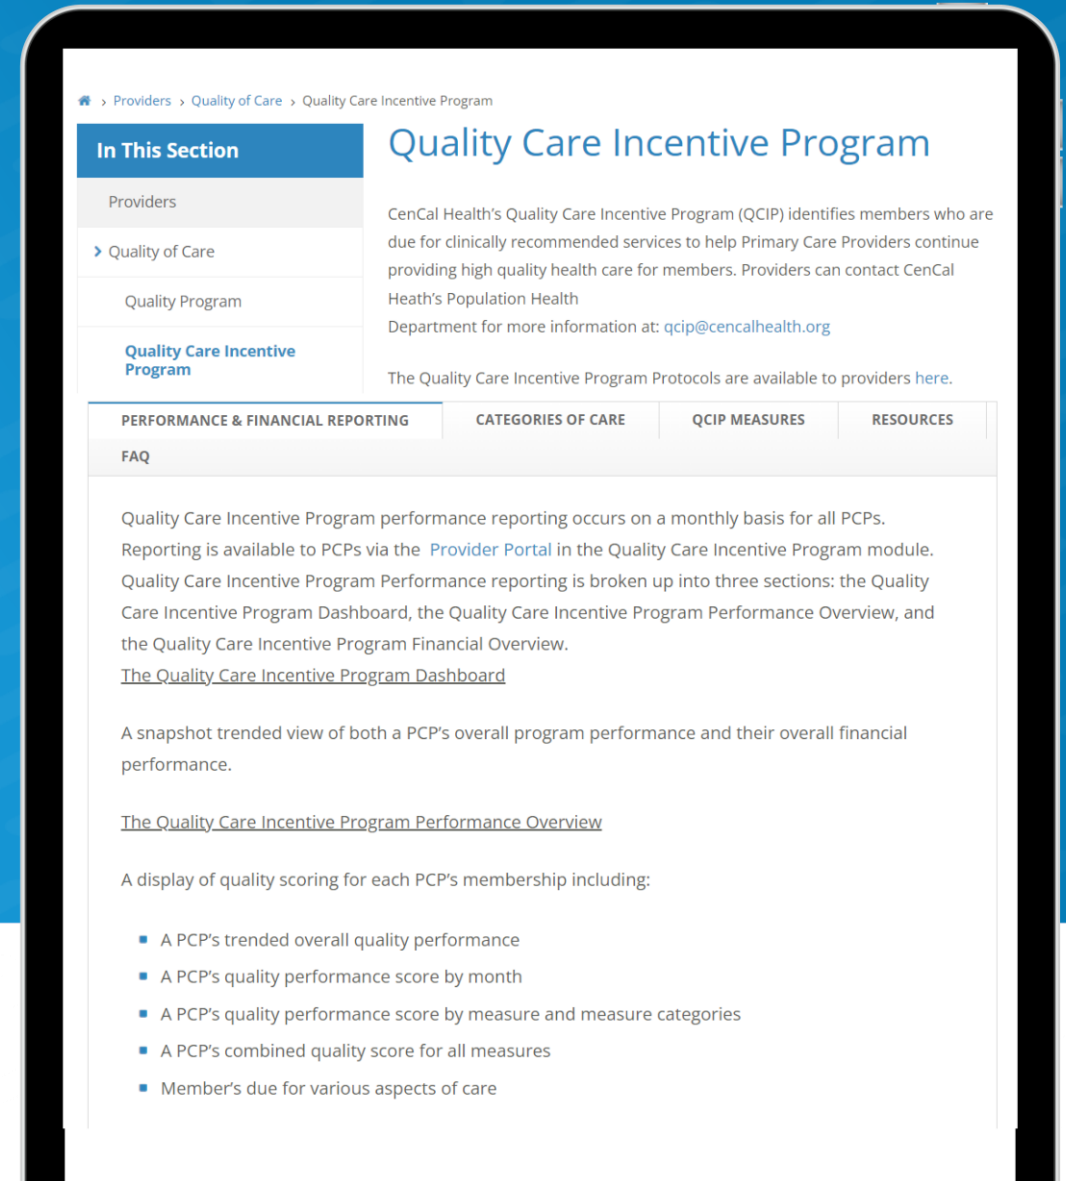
› Providers › Quality of Care › Quality Care Incentive Program

In This Section

Providers

› Quality of Care

Quality Program

Quality Care Incentive Program

Quality Care Incentive Program

CenCal Health's Quality Care Incentive Program (QCIP) identifies members who are due for clinically recommended services to help Primary Care Providers continue providing high quality health care for members. Providers can contact CenCal Heath's Population Health
Department for more information at: qcip@cencalhealth.org

The Quality Care Incentive Program Protocols are available to providers here.

PERFORMANCE & FINANCIAL REPORTING | CATEGORIES OF CARE | QCIP MEASURES | RESOURCES | FAQ

Quality Care Incentive Program performance reporting occurs on a monthly basis for all PCPs. Reporting is available to PCPs via the Provider Portal in the Quality Care Incentive Program module. Quality Care Incentive Program Performance reporting is broken up into three sections: the Quality Care Incentive Program Dashboard, the Quality Care Incentive Program Performance Overview, and the Quality Care Incentive Program Financial Overview.
The Quality Care Incentive Program Dashboard

A snapshot trended view of both a PCP's overall program performance and their overall financial performance.

The Quality Care Incentive Program Performance Overview

A display of quality scoring for each PCP's membership including:

- A PCP's trended overall quality performance
- A PCP's quality performance score by month
- A PCP's quality performance score by measure and measure categories
- A PCP's combined quality score for all measures
- Member's due for various aspects of care